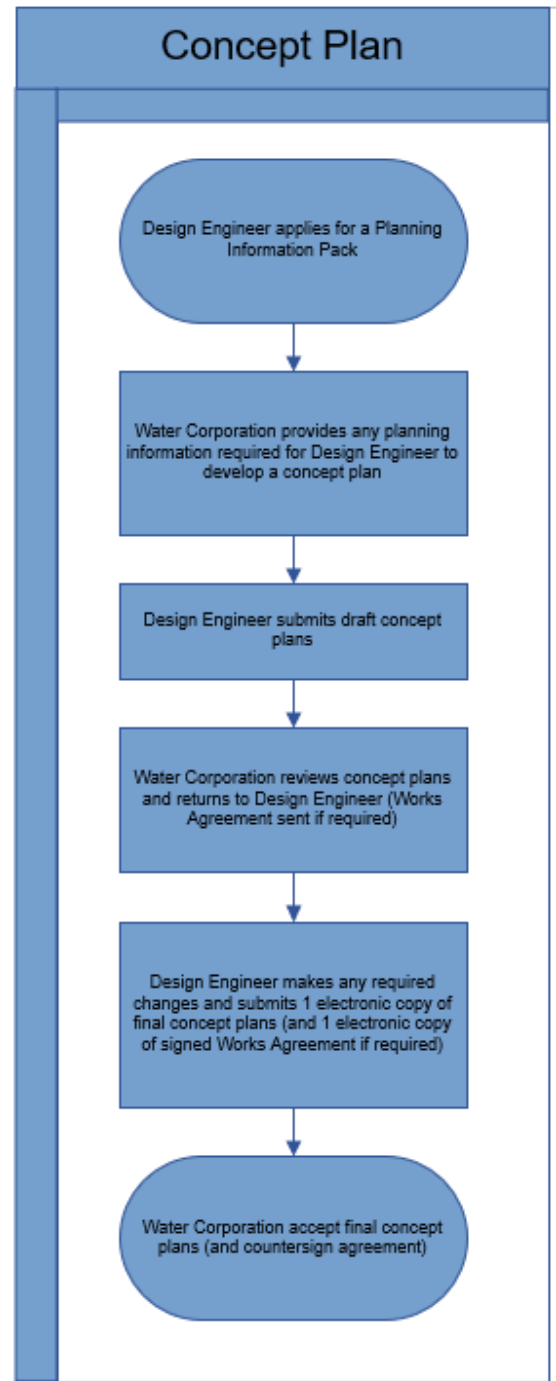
Concept Plan

Design Engineer applies for a Planning Information Pack

Water Corporation provides any planning information required for Design Engineer to develop a concept plan

Design Engineer submits draft concept plans

Water Corporation reviews concept plans and returns to Design Engineer (Works Agreement sent if required)

Design Engineer makes any required changes and submits 1 electronic copy of final concept plans (and 1 electronic copy of signed Works Agreement if required)

Water Corporation accept final concept plans (and countersign agreement)